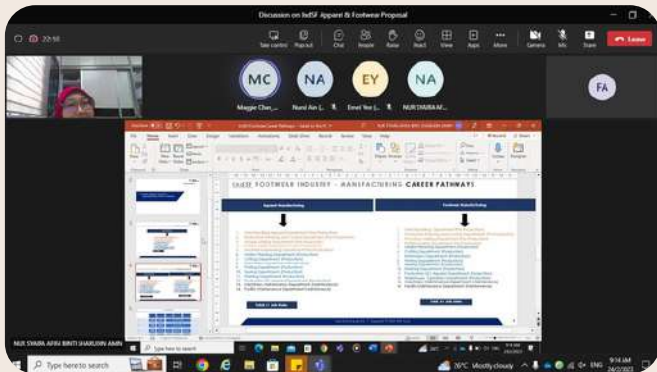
Discussion on IndSF Apparel & Footwear Proposal

22:58

Take control Pop out Chat People Raise React View Apps More Camera Mic Share Leave

MC
Maggie Chan...

NA
Nurul Ain L...

EY
Emel Yee L...

NA
NUR SYAIRA AF...

FA

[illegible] FOOTWEAR INDUSTRY – MANUFACTURING CAREER PATHWAYS

NUR SYAIRA AFIFA BINTI SHARUDIN AMIN

Type here to search

26°C Mostly cloudy

ENG

9:14 AM
24/2/2022